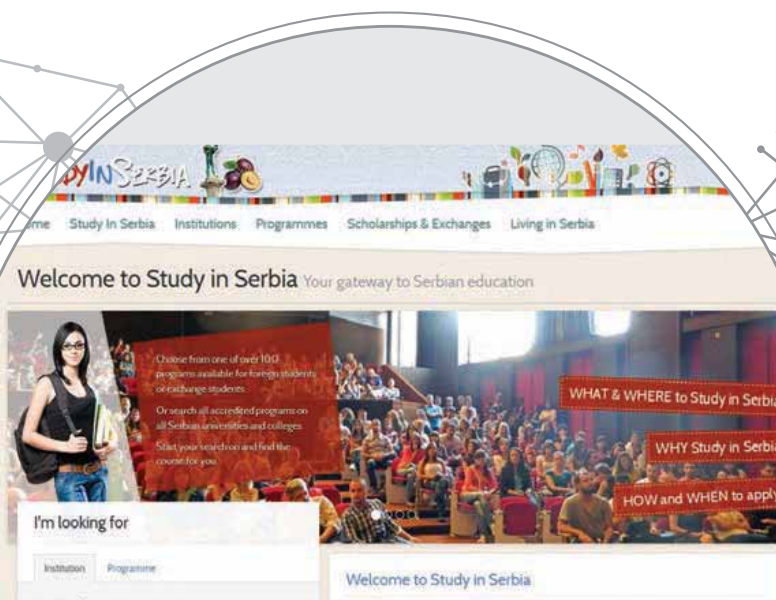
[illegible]DYINSERBIA

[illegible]me Study In Serbia Institutions Programmes Scholarships & Exchanges Living in Serbia

Welcome to Study in Serbia Your gateway to Serbian education

Choose from one of over 100 programs available for foreign students or exchange students.

Or search all accredited programs on all Serbian universities and colleges.

Start your search on and find the course for you.

WHAT & WHERE to Study in Serbi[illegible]

WHY Study in Serbi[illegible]

HOW and WHEN to appl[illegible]

I'm looking for

Institution Programme

Welcome to Study in Serbia